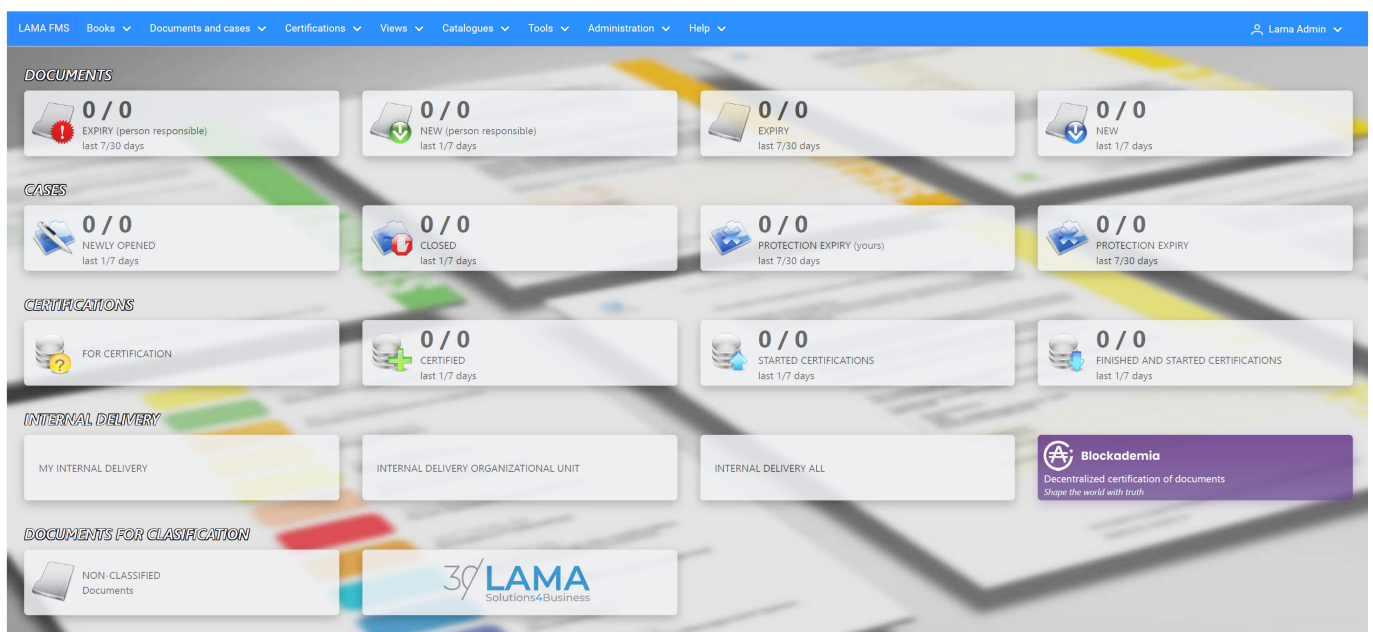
LAMA FMS Books Documents and cases Certifications Views Catalogues Tools Administration Help Lama Admin

DOCUMENTS

0 / 0
EXPIRY (person responsible)
last 7/30 days

0 / 0
NEW (person responsible)
last 1/7 days

0 / 0
EXPIRY
last 7/30 days

0 / 0
NEW
last 1/7 days

CASES

0 / 0
NEWLY OPENED
last 1/7 days

0 / 0
CLOSED
last 1/7 days

0 / 0
PROTECTION EXPIRY (yours)
last 7/30 days

0 / 0
PROTECTION EXPIRY
last 7/30 days

CERTIFICATIONS

FOR CERTIFICATION

0 / 0
CERTIFIED
last 1/7 days

0 / 0
STARTED CERTIFICATIONS
last 1/7 days

0 / 0
FINISHED AND STARTED CERTIFICATIONS
last 1/7 days

INTERNAL DELIVERY

MY INTERNAL DELIVERY

INTERNAL DELIVERY ORGANIZATIONAL UNIT

INTERNAL DELIVERY ALL

Blockademia
Decentralized certification of documents
Shape the world with truth

DOCUMENTS FOR CLASIFICATION

NON-CLASSIFIED
Documents

30 LAMA
Solutions4Business